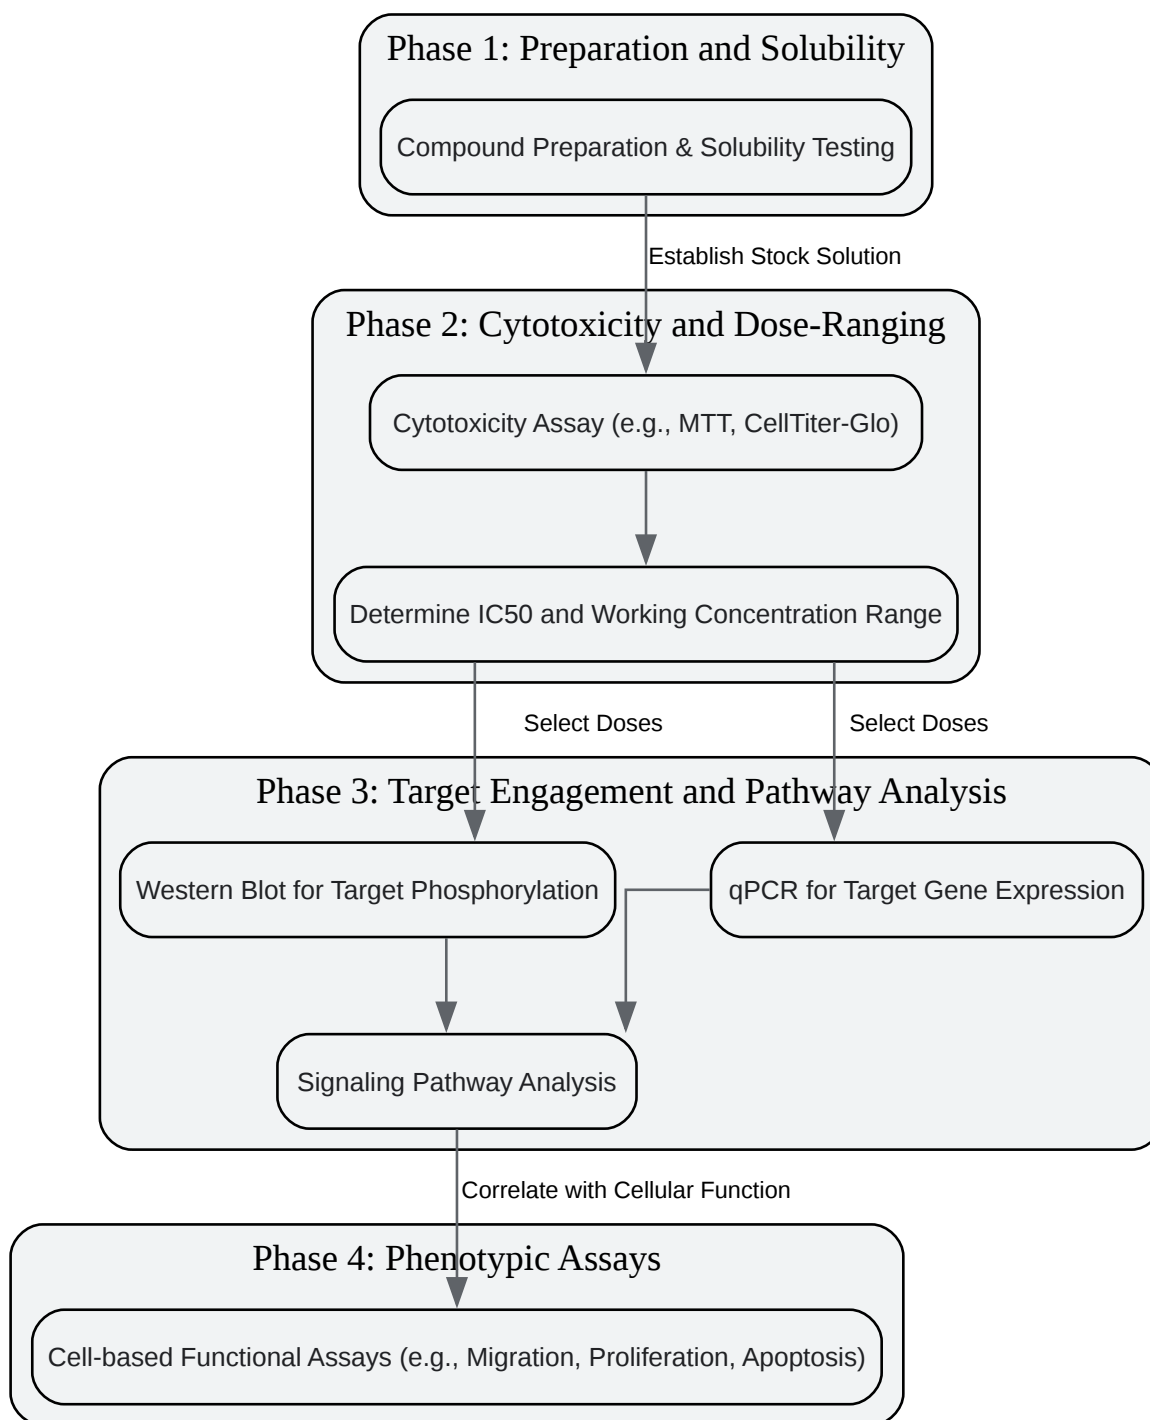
Phase 1: Preparation and Solubility

Compound Preparation & Solubility Testing

Establish Stock Solution

Phase 2: Cytotoxicity and Dose-Ranging

Cytotoxicity Assay (e.g., MTT, CellTiter-Glo)

Determine IC50 and Working Concentration Range

Select Doses

Select Doses

Phase 3: Target Engagement and Pathway Analysis

Western Blot for Target Phosphorylation

qPCR for Target Gene Expression

Signaling Pathway Analysis

Correlate with Cellular Function

Phase 4: Phenotypic Assays

Cell-based Functional Assays (e.g., Migration, Proliferation, Apoptosis)